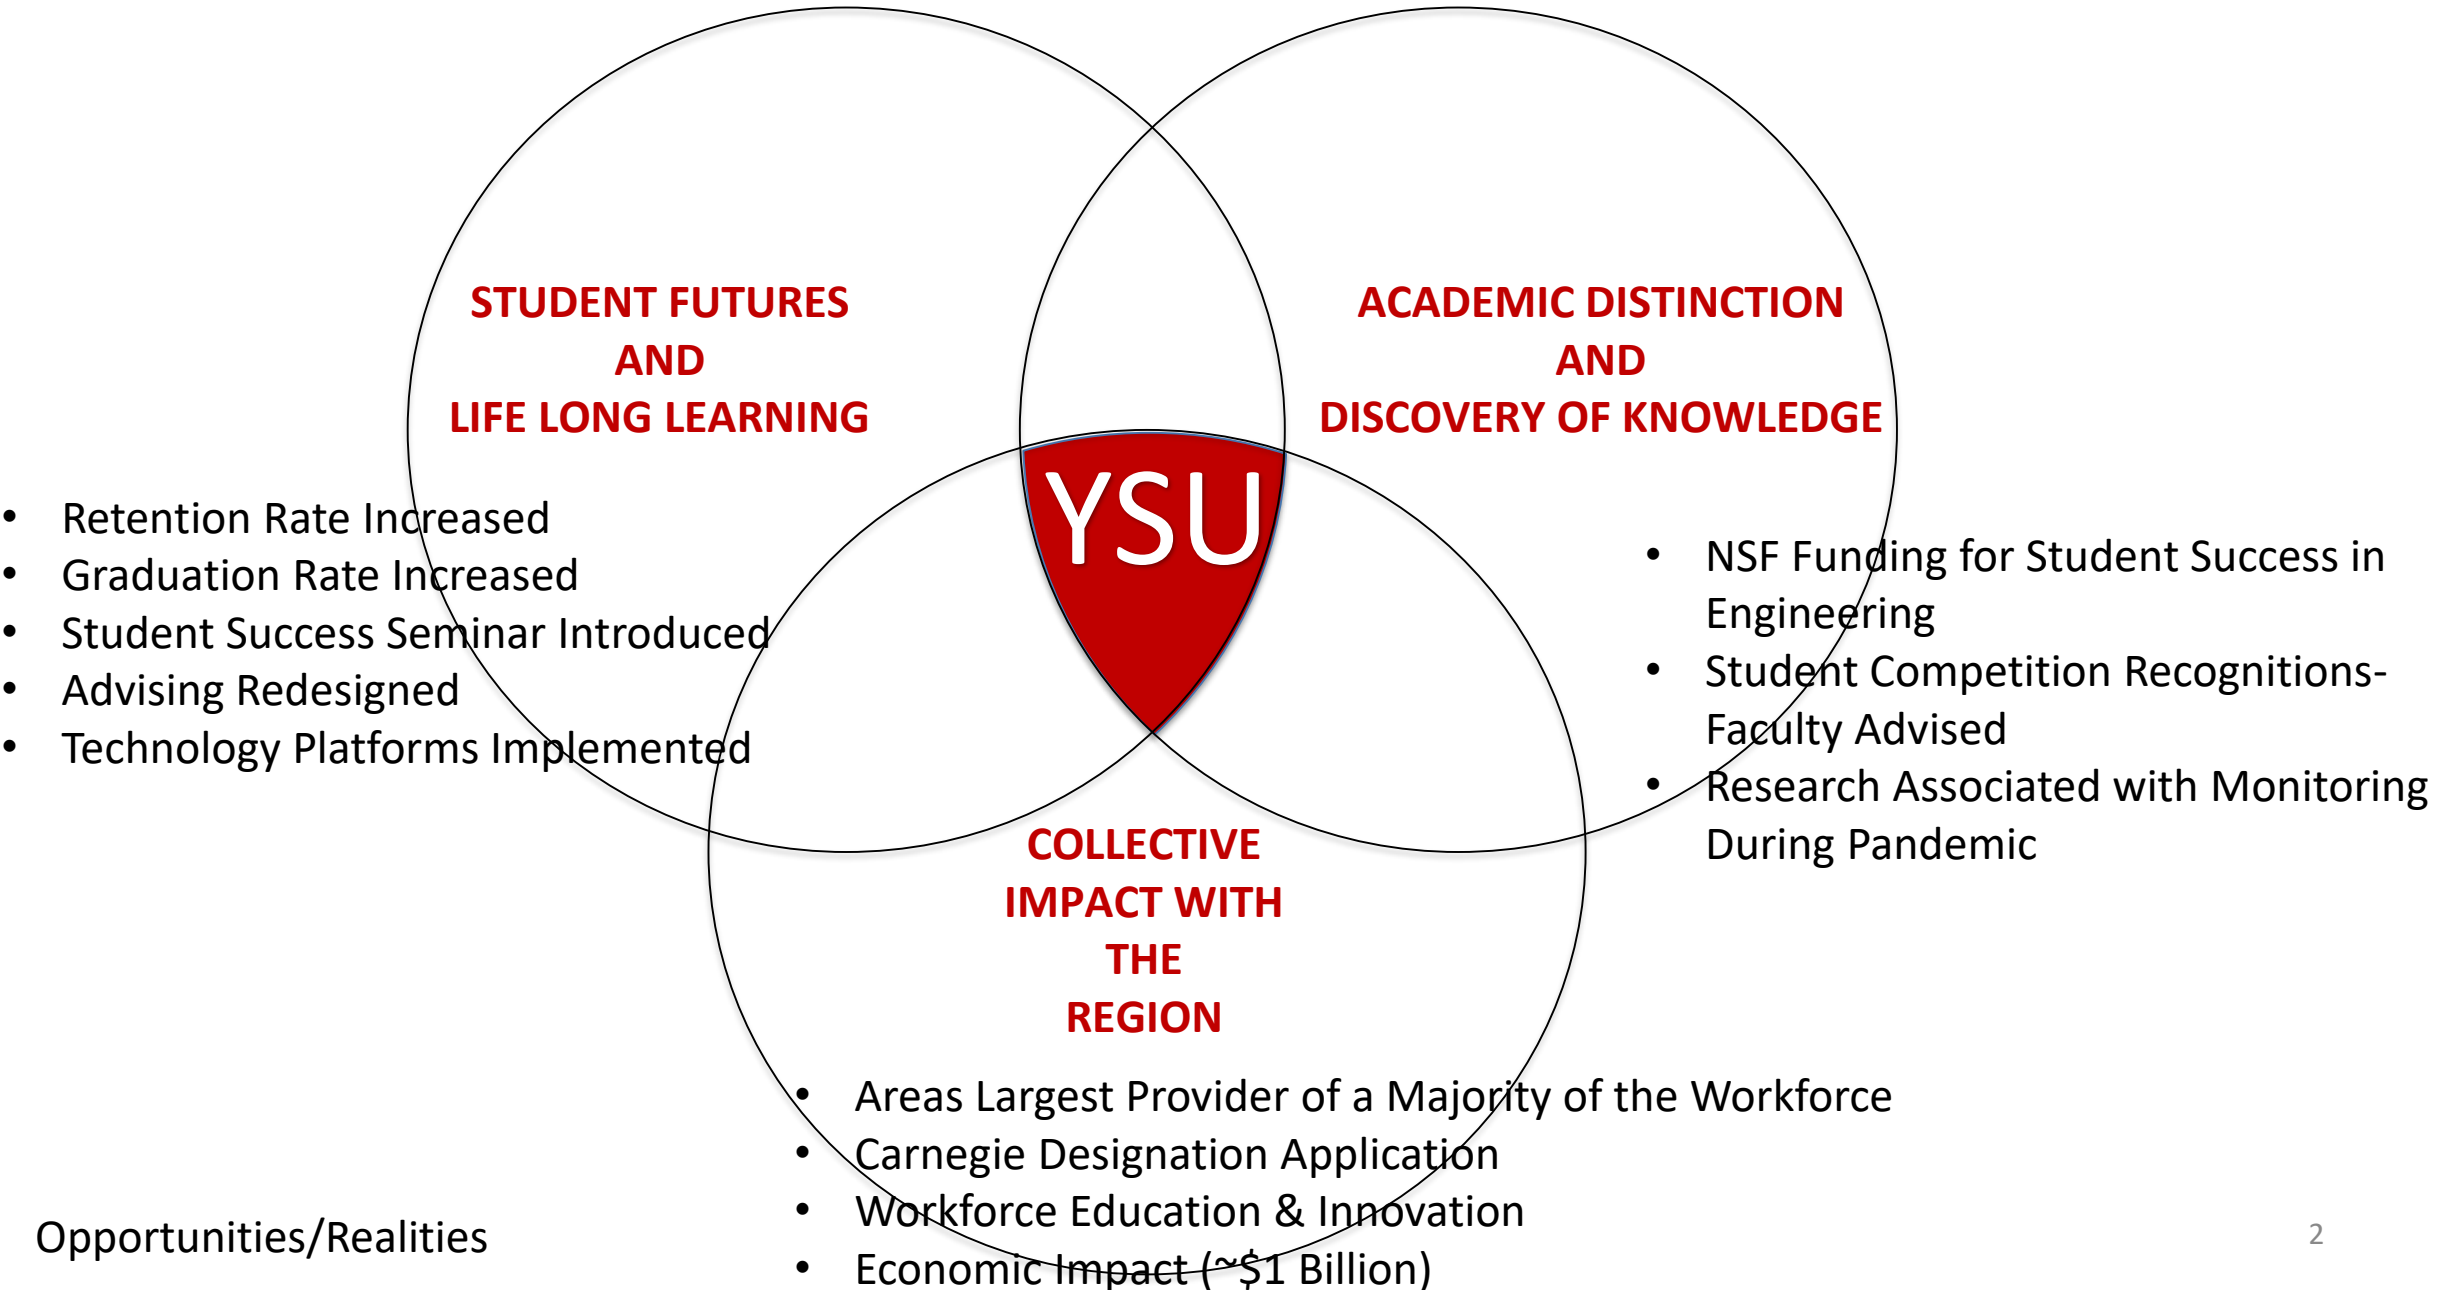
STUDENT FUTURES
AND
LIFE LONG LEARNING

ACADEMIC DISTINCTION
AND
DISCOVERY OF KNOWLEDGE

YSU

- Retention Rate Increased
- Graduation Rate Increased
- Student Success Seminar Introduced
- Advising Redesigned
- Technology Platforms Implemented

- NSF Funding for Student Success in Engineering
- Student Competition Recognitions- Faculty Advised
- Research Associated with Monitoring During Pandemic

COLLECTIVE
IMPACT WITH
THE
REGION

- Areas Largest Provider of a Majority of the Workforce
- Carnegie Designation Application
- Workforce Education & Innovation
- Economic Impact (~$1 Billion)

Opportunities/Realities

2